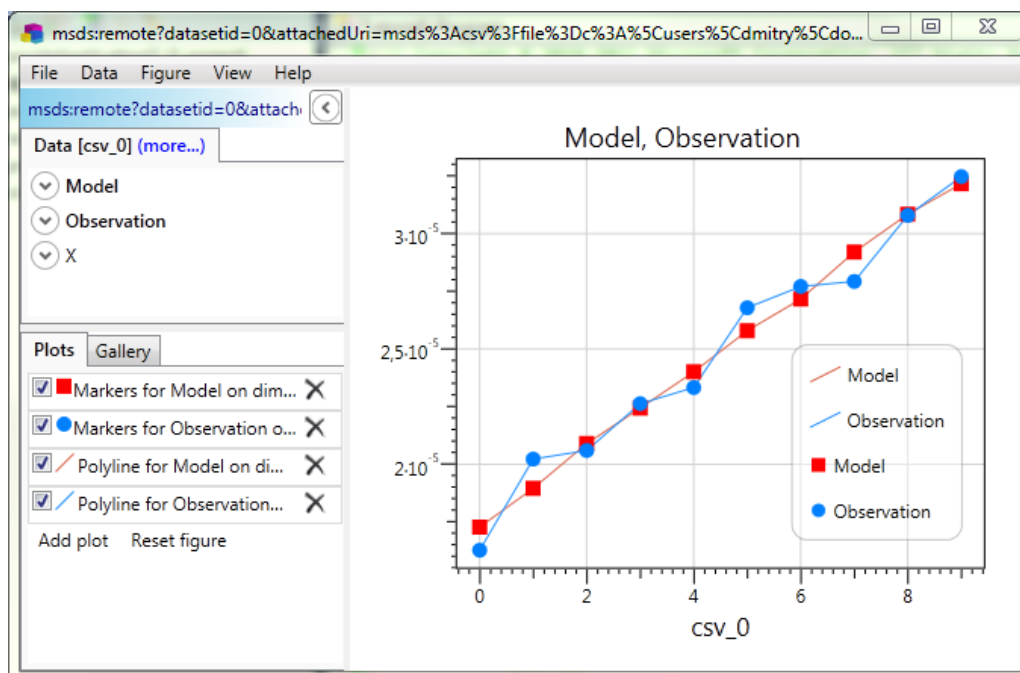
msds:remote?datasetid=0&attachedUri=msds%3Acsv%3Ffile%3Dc%3A%5Cusers%5Cdmitry%5Cdo...

File Data Figure View Help

msds:remote?datasetid=0&attach

Data [csv_0] (more...)

Model
Observation
X

Plots Gallery

Markers for Model on dim...
Markers for Observation o...
Polyline for Model on di...
Polyline for Observation...

Add plot Reset figure

Model, Observation

$3{\cdot}10^{-5}$
$2{,}5{\cdot}10^{-5}$
$2{\cdot}10^{-5}$

0 2 4 6 8

csv_0

Model
Observation
Model
Observation